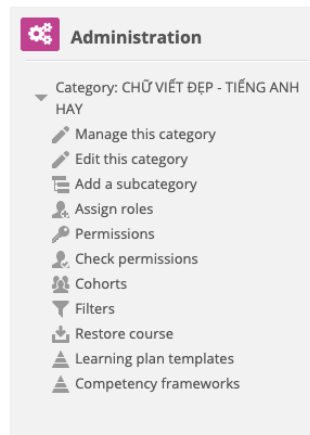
Administration

Category: CHỮ VIẾT ĐẸP - TIẾNG ANH HAY
Manage this category
Edit this category
Add a subcategory
Assign roles
Permissions
Check permissions
Cohorts
Filters
Restore course
Learning plan templates
Competency frameworks